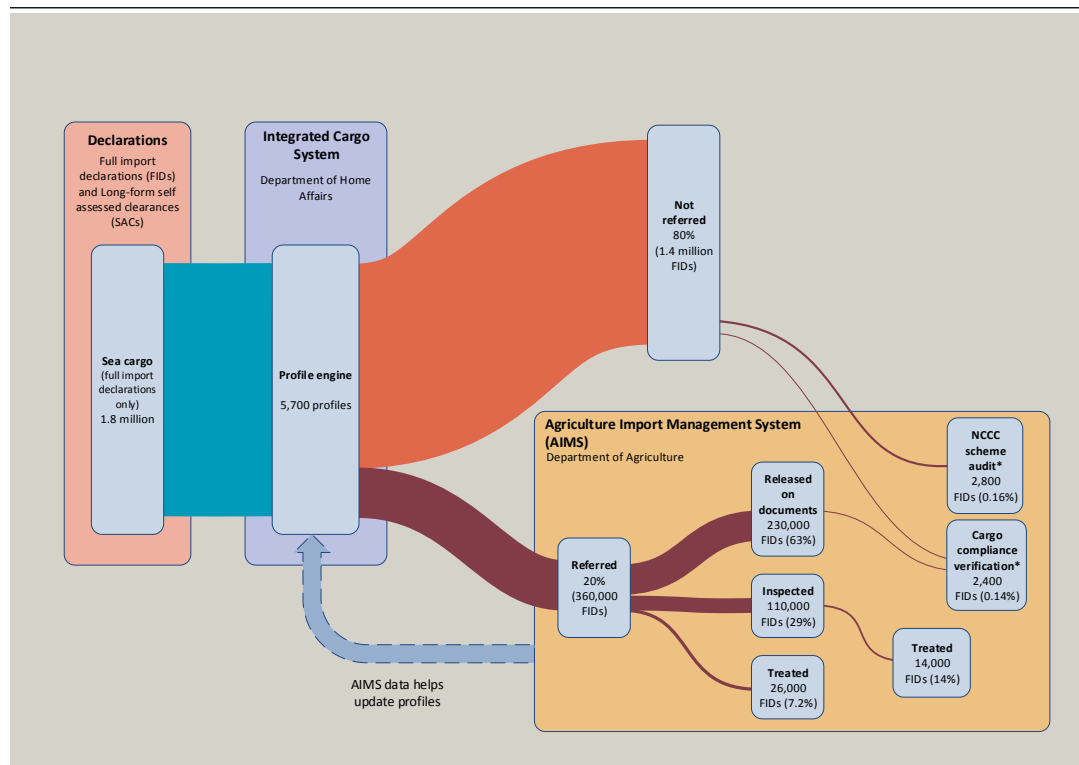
Declarations
Full import declarations (FIDs) and Long-form self assessed clearances (SACs)

Sea cargo
(full import declarations only)
1.8 million

Integrated Cargo System
Department of Home Affairs

Profile engine
5,700 profiles

Not referred
80%
(1.4 million FIDs)

Agriculture Import Management System (AIMS)
Department of Agriculture

Referred
20%
(360,000 FIDs)

Released on documents
230,000 FIDs (63%)

Inspected
110,000 FIDs (29%)

Treated
26,000 FIDs (7.2%)

Treated
14,000 FIDs (14%)

NCCC scheme audit*
2,800 FIDs (0.16%)

Cargo compliance verification*
2,400 FIDs (0.14%)

AIMS data helps update profiles